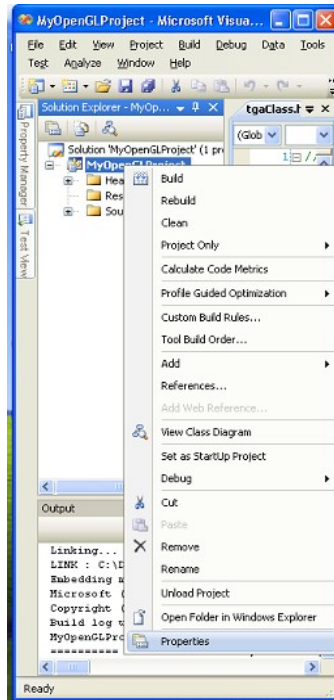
MyOpenGLProject - Microsoft Visua...

File Edit View Project Build Debug Data Tools
Test Analyze Window Help

Solution Explorer - MyOp...
tgaClass.h
(Glob
Property Manager
Test View

Solution 'MyOpenGLProject' (1 pr
MyOpenGLProject
Hea
Res
Sou

Build
Rebuild
Clean
Project Only
Calculate Code Metrics
Profile Guided Optimization
Custom Build Rules...
Tool Build Order...
Add
References...
Add Web Reference...
View Class Diagram
Set as StartUp Project
Debug
Cut
Paste
Remove
Rename
Unload Project
Open Folder in Windows Explorer
Properties

Output

Linking...
LINK : C:\D
Embedding m
Microsoft (
Copyright (
Build log w
MyOpenGLPro
=========

Ready